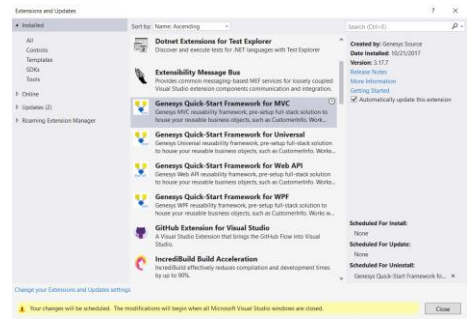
Extensions and Updates

? ×

▲ Installed

All
Controls
Templates
SDKs
Tools

▷ Online

▷ Updates (2)

▷ Roaming Extension Manager

Sort by: Name: Ascending

Search (Ctrl+E)

Dotnet Extensions for Test Explorer
Discover and execute tests for .NET languages with Test Explorer

Extensibility Message Bus
Provides common messaging-based MEF services for loosely coupled Visual Studio extension components communication and integration.

Genesys Quick-Start Framework for MVC
Genesys MVC reusability framework, pre-setup full-stack solution to house your reusable business objects, such as CustomerInfo. Work...

Genesys Quick-Start Framework for Universal
Genesys Universal reusability framework, pre-setup full-stack solution to house your reusable business objects, such as CustomerInfo. Works...

Genesys Quick-Start Framework for Web API
Genesys Web API reusability framework, pre-setup full-stack solution to house your reusable business objects, such as CustomerInfo. Works...

Genesys Quick-Start Framework for WPF
Genesys WPF reusability framework, pre-setup full-stack solution to house your reusable business objects, such as CustomerInfo. Works w...

GitHub Extension for Visual Studio
A Visual Studio Extension that brings the GitHub Flow into Visual Studio.

IncrediBuild Build Acceleration
IncrediBuild effectively reduces compilation and development times by up to 90%.

Created by: Genesys Source
Date Installed: 10/21/2017
Version: 3.17.7
Release Notes
More Information
Getting Started
Automatically update this extension

Scheduled For Install:
None
Scheduled For Update:
None
Scheduled For Uninstall:
Genesys Quick-Start Framework fo... ×

Change your Extensions and Updates settings

Your changes will be scheduled. The modifications will begin when all Microsoft Visual Studio windows are closed.

Close